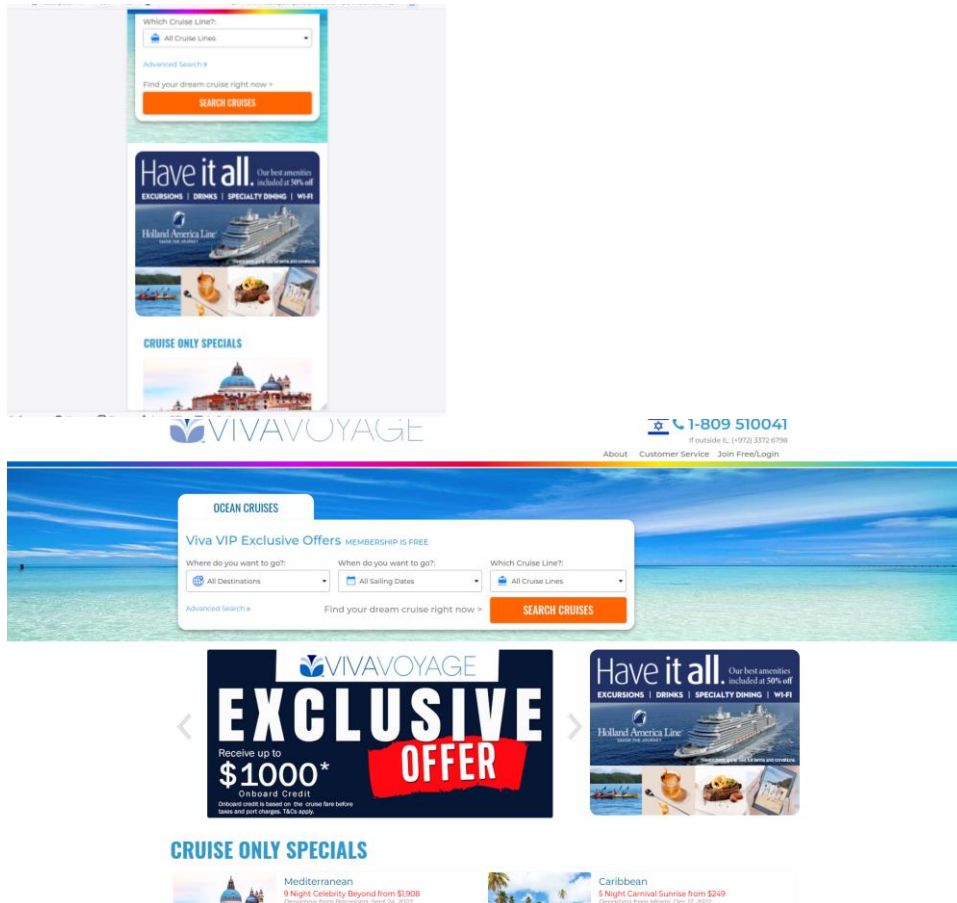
Which Cruise Line?:

All Cruise Lines

Advanced Search »

Find your dream cruise right now >

SEARCH CRUISES

Have it all. Our best amenities included at 50% off

EXCURSIONS | DRINKS | SPECIALTY DINING | WI-FI

Holland America Line

CRUISE ONLY SPECIALS

VIVAVOYAGE

1-809 510041

If outside IL: (+972) 3372 6798

About Customer Service Join Free/Login

OCEAN CRUISES

Viva VIP Exclusive Offers MEMBERSHIP IS FREE

Where do you want to go?:

All Destinations

When do you want to go?:

All Sailing Dates

Which Cruise Line?:

All Cruise Lines

Advanced Search »

Find your dream cruise right now >

SEARCH CRUISES

VIVAVOYAGE

EXCLUSIVE

OFFER

Receive up to

$1000*

Onboard Credit

Onboard credit is based on the cruise fare before taxes and port charges. T&Cs apply.

Have it all. Our best amenities included at 50% off

EXCURSIONS | DRINKS | SPECIALTY DINING | WI-FI

Holland America Line

CRUISE ONLY SPECIALS

Mediterranean

9 Night Celebrity Beyond from $1,908

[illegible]

Caribbean

5 Night Carnival Sunrise from $249

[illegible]